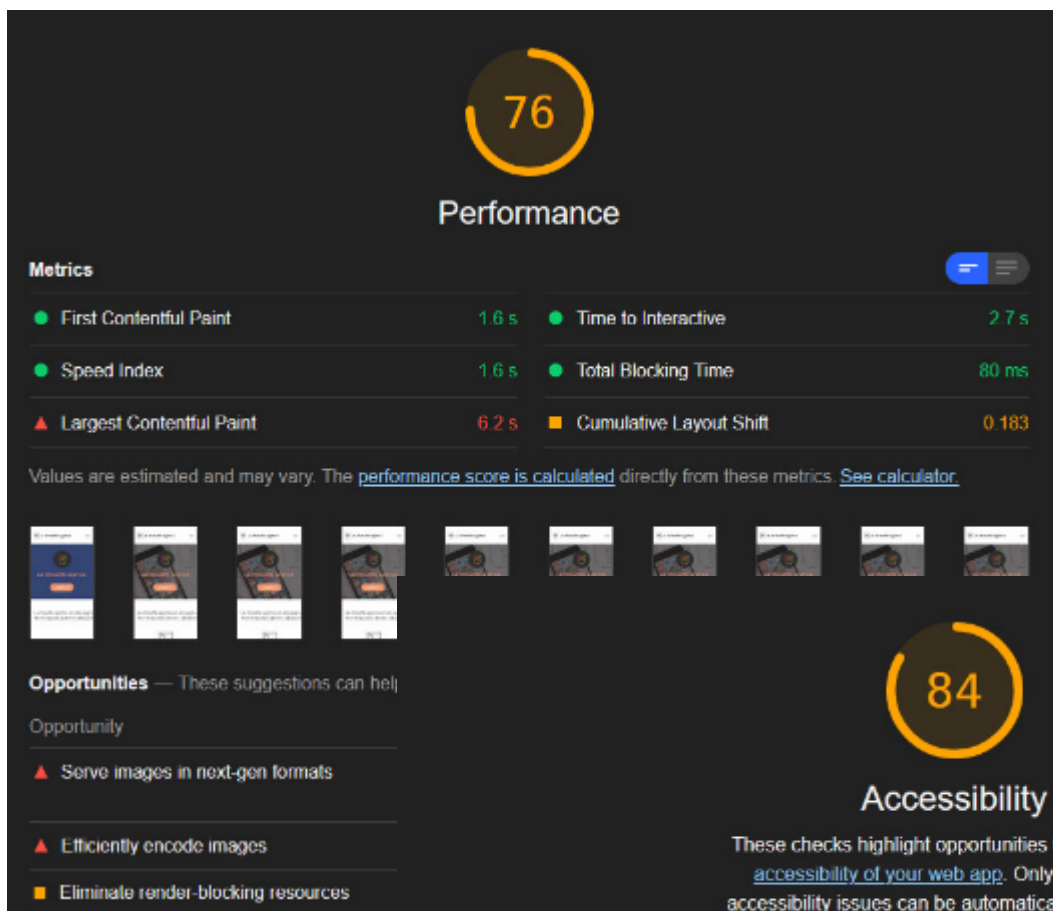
76

Performance

Metrics

First Contentful Paint 1.6 s

Time to Interactive 2.7 s

Speed Index 1.6 s

Total Blocking Time 80 ms

Largest Contentful Paint 6.2 s

Cumulative Layout Shift 0.183

Values are estimated and may vary. The performance score is calculated directly from these metrics. See calculator.

Opportunities — These suggestions can hel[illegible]

Opportunity

Serve images in next-gen formats

Efficiently encode images

Eliminate render-blocking resources

84

Accessibility

These checks highlight opportunities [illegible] accessibility of your web app. Only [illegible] accessibility issues can be automatica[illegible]